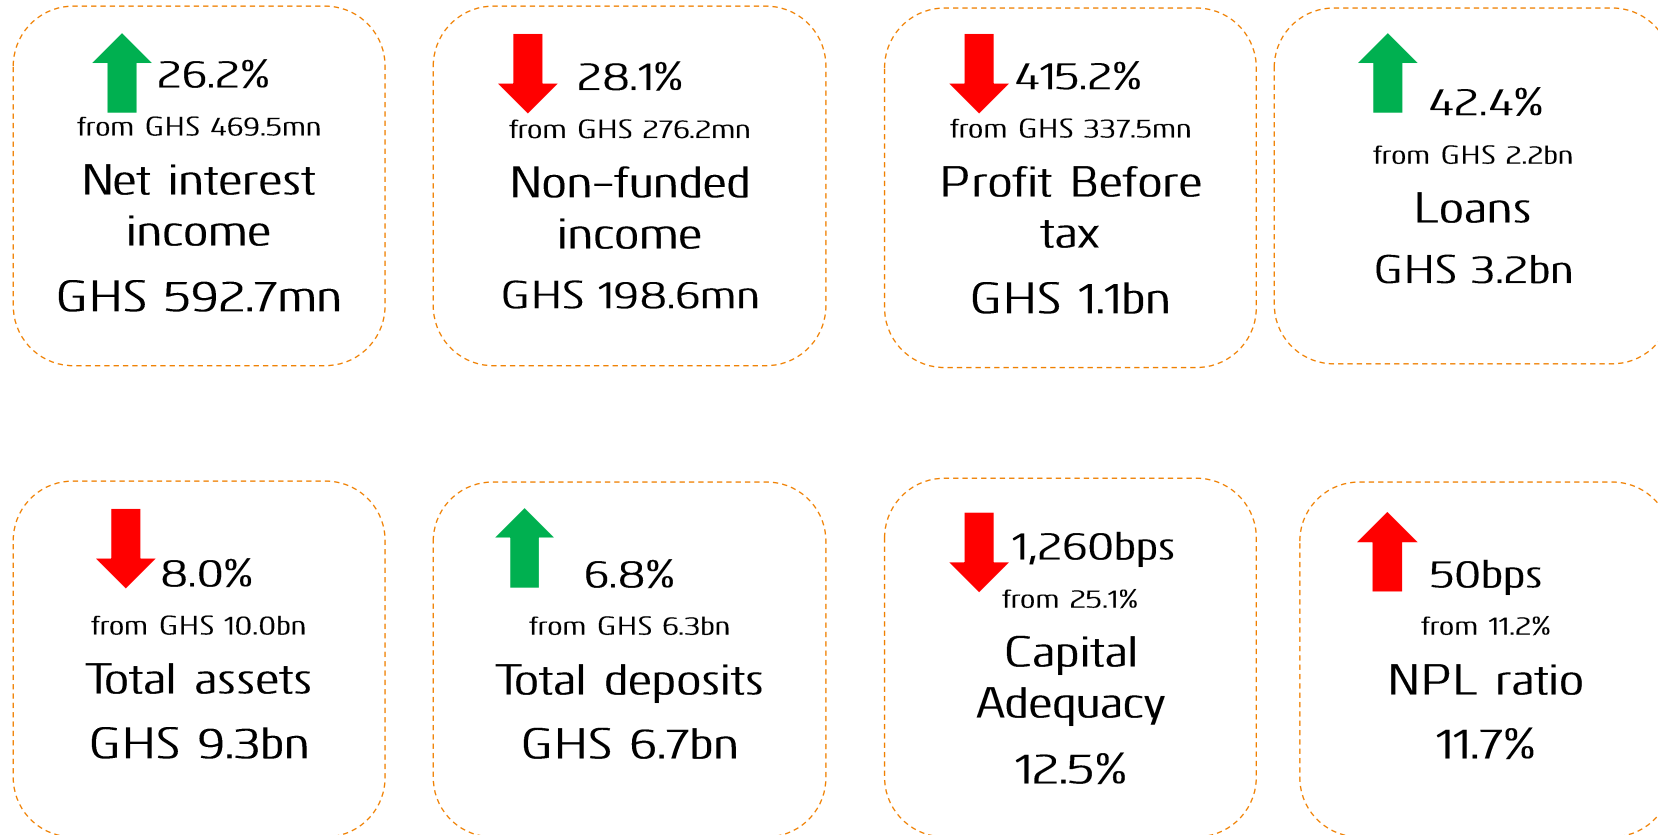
26.2%
from GHS 469.5mn
Net interest income
GHS 592.7mn

28.1%
from GHS 276.2mn
Non-funded income
GHS 198.6mn

415.2%
from GHS 337.5mn
Profit Before tax
GHS 1.1bn

42.4%
from GHS 2.2bn
Loans
GHS 3.2bn

8.0%
from GHS 10.0bn
Total assets
GHS 9.3bn

6.8%
from GHS 6.3bn
Total deposits
GHS 6.7bn

1,260bps
from 25.1%
Capital Adequacy
12.5%

50bps
from 11.2%
NPL ratio
11.7%